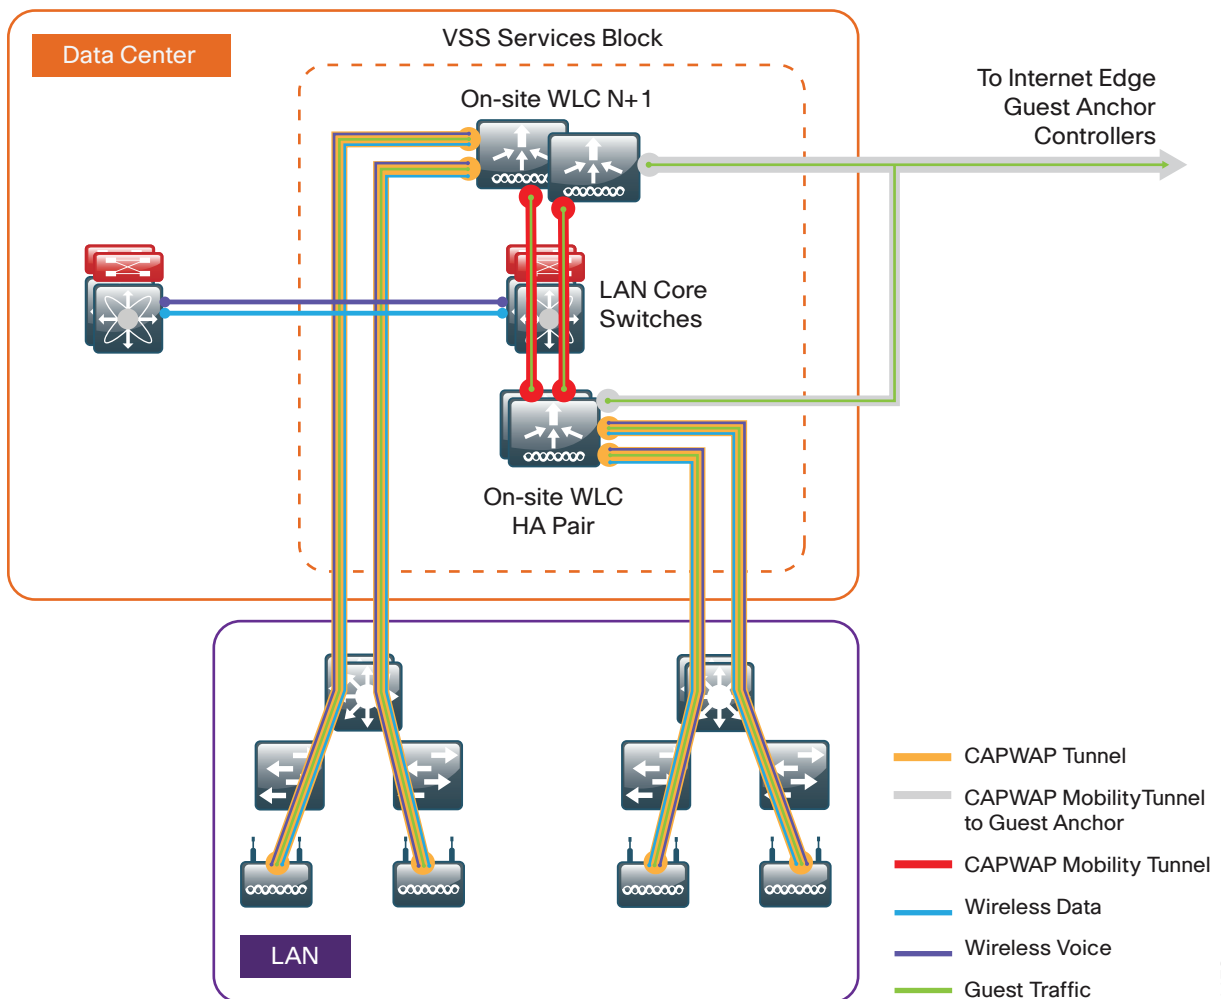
Data Center

VSS Services Block

On-site WLC N+1

To Internet Edge Guest Anchor Controllers

LAN Core Switches

On-site WLC HA Pair

LAN

CAPWAP Tunnel

CAPWAP MobilityTunnel to Guest Anchor

CAPWAP Mobility Tunnel

Wireless Data

Wireless Voice

Guest Traffic